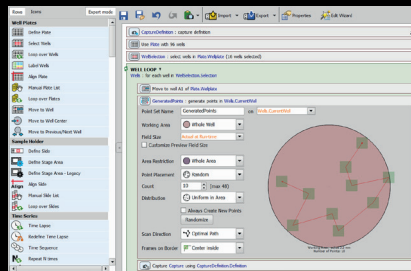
Rows | Icons | Expert mode

Well Plates
Define Plate
Select Wells
Loop over Wells
Label Wells
Align Plate
Manual Plate List
Loop over Plates
Move to Well
Move to Well Center
Move to Previous/Next Well

Sample Holder
Define Slide
Define Stage Area
Define Stage Area - Legacy
Align Slide
Manual Slide List
Loop over Slides

Time Series
Time Lapse
Redefine Time Lapse
Time Sequence
Repeat N times

Import | Export | Properties | Edit Wizard

CaptureDefinition : capture definition
Use Plate with 96 wells
WellSelection : select wells in Plate.WellsSpec (16 wells selected)

WELL LOOP
Wells : for each well in WellSelection.Selection

Move to well A1 of Plate.WellsSpec

GeneratedPoints : generate points in Wells.CurrentWell

Point Set Name: GeneratedPoints | on | Wells.CurrentWell
Working Area: Whole Well
Field Size: Actual at Runtime
Customize Preview Field Size
Area Restriction: Whole Area
Point Placement: Random
Count: 10 (max 48)
Distribution: Uniform in Area
Always Create New Points
Randomize
Scan Direction: Optimal Path
Frames on Border: Center inside

Capture: Capture using CaptureDefinition.Definition